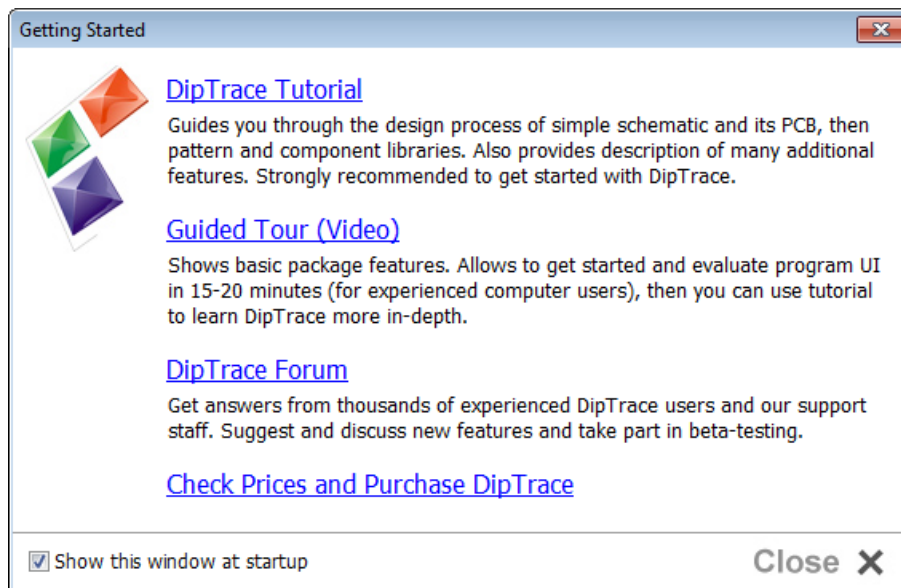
Getting Started

DipTrace Tutorial

Guides you through the design process of simple schematic and its PCB, then pattern and component libraries. Also provides description of many additional features. Strongly recommended to get started with DipTrace.

Guided Tour (Video)

Shows basic package features. Allows to get started and evaluate program UI in 15-20 minutes (for experienced computer users), then you can use tutorial to learn DipTrace more in-depth.

DipTrace Forum

Get answers from thousands of experienced DipTrace users and our support staff. Suggest and discuss new features and take part in beta-testing.

Check Prices and Purchase DipTrace

Show this window at startup

Close